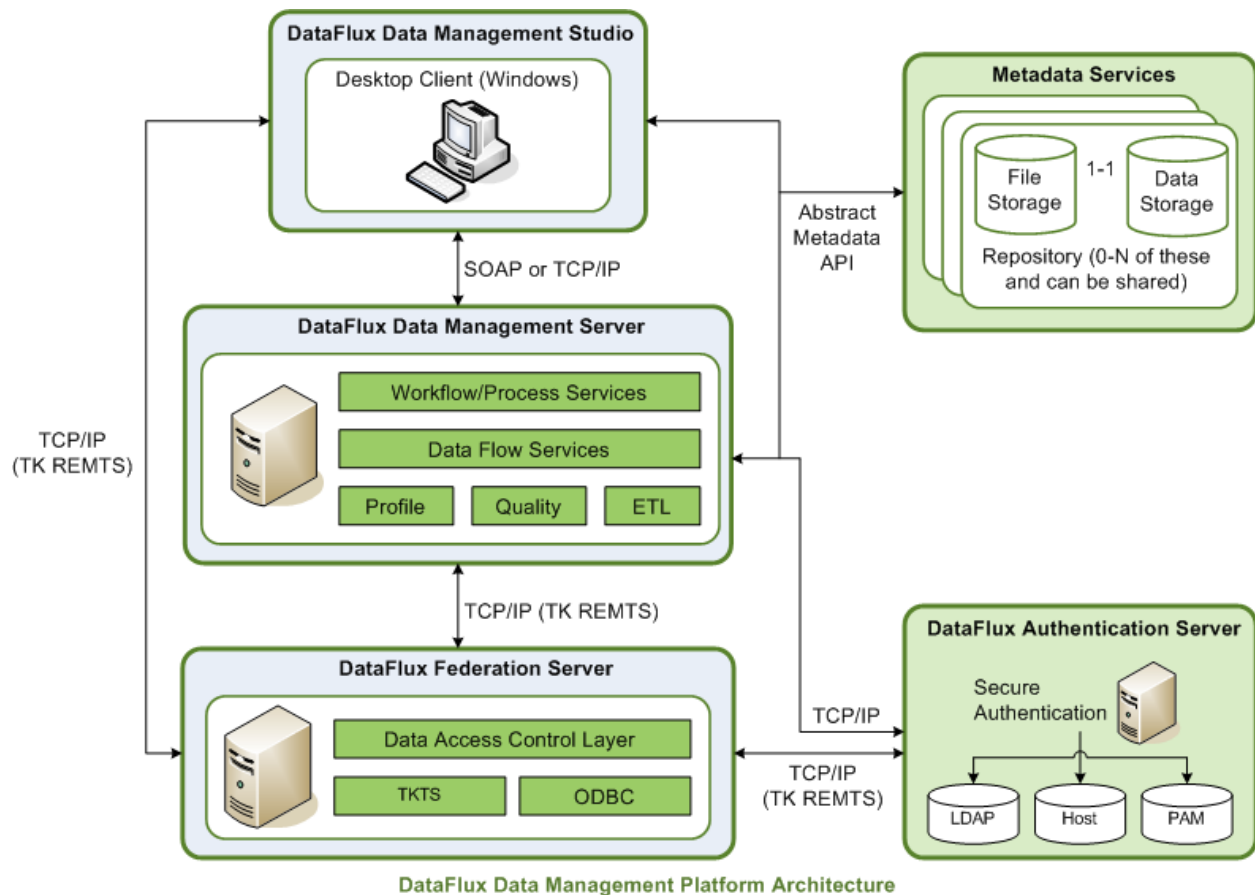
DataFlux Data Management Studio

Desktop Client (Windows)

Metadata Services

File Storage

1-1

Data Storage

Repository (0-N of these and can be shared)

Abstract Metadata API

SOAP or TCP/IP

TCP/IP (TK REMTS)

DataFlux Data Management Server

Workflow/Process Services

Data Flow Services

Profile

Quality

ETL

TCP/IP (TK REMTS)

DataFlux Federation Server

Data Access Control Layer

TKTS

ODBC

TCP/IP

TCP/IP (TK REMTS)

DataFlux Authentication Server

Secure Authentication

LDAP

Host

PAM

DataFlux Data Management Platform Architecture